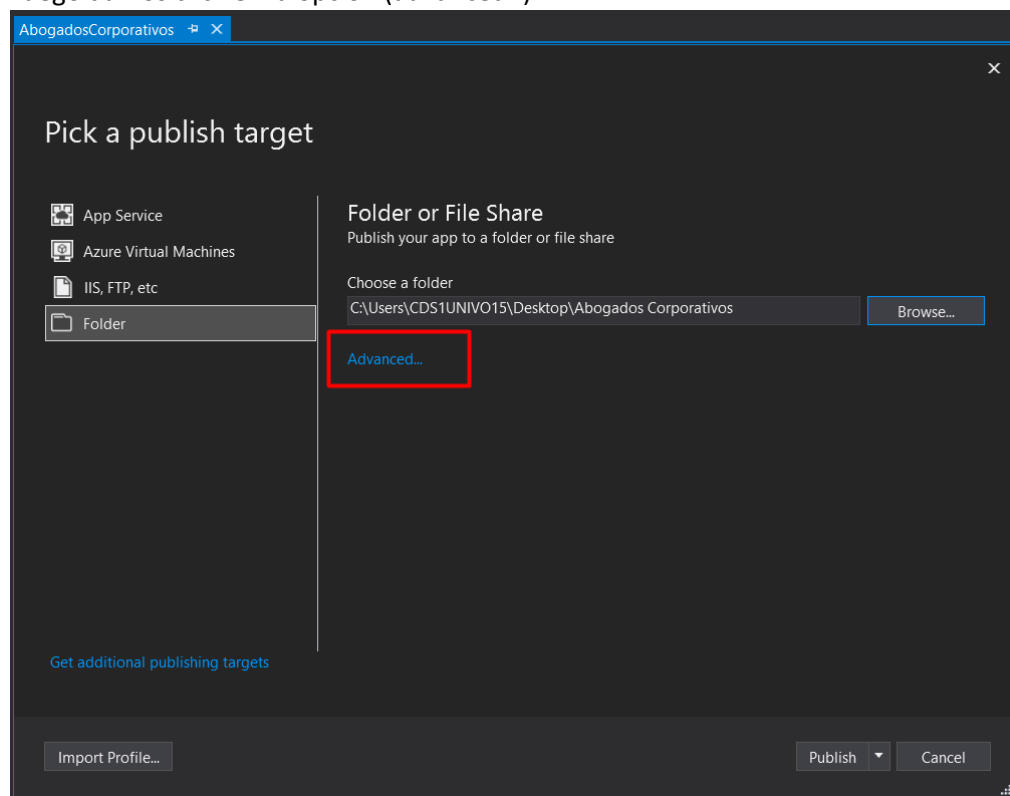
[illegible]

AbogadosCorporativos

Pick a publish target

App Service
Azure Virtual Machines
IIS, FTP, etc
Folder

Folder or File Share
Publish your app to a folder or file share

Choose a folder
C:\Users\CDS1UNIVO15\Desktop\Abogados Corporativos
Browse...

Advanced...

Get additional publishing targets

Import Profile...

Publish
Cancel